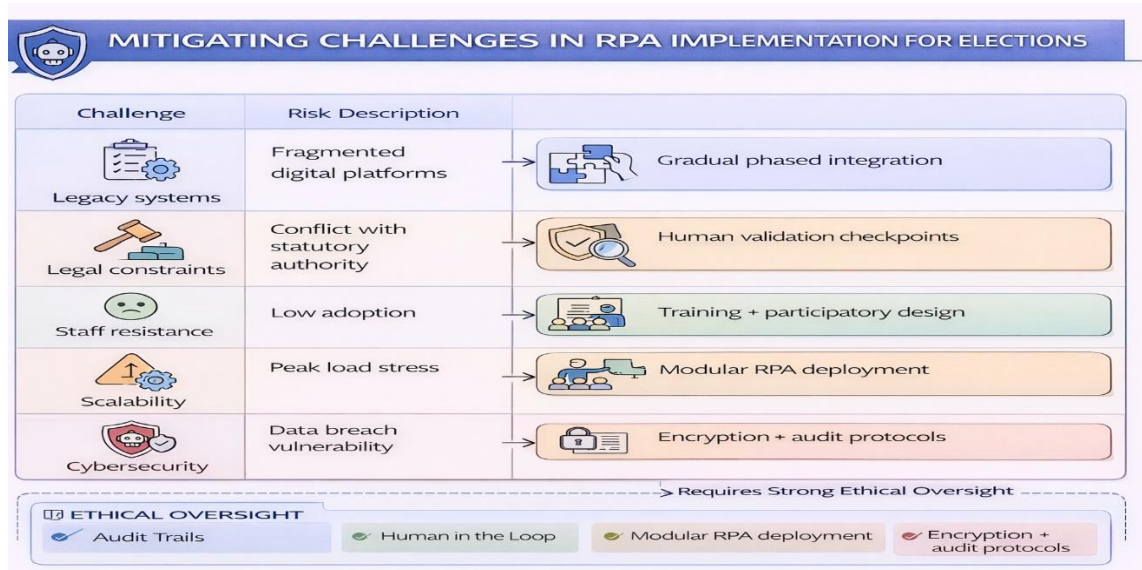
MITIGATING CHALLENGES IN RPA IMPLEMENTATION FOR ELECTIONS

| Challenge | Risk Description | |
|---|---|---|
| Legacy systems | Fragmented digital platforms | Gradual phased integration |
| Legal constraints | Conflict with statutory authority | Human validation checkpoints |
| Staff resistance | Low adoption | Training + participatory design |
| Scalability | Peak load stress | Modular RPA deployment |
| Cybersecurity | Data breach vulnerability | Encryption + audit protocols |

Requires Strong Ethical Oversight

ETHICAL OVERSIGHT
Audit Trails
Human in the Loop
Modular RPA deployment
Encryption + audit protocols